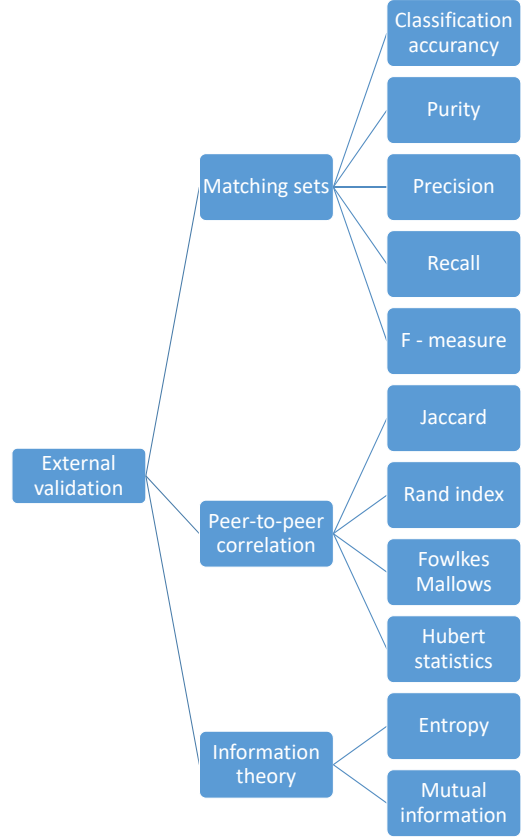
External validation

Matching sets

Classification accurancy

Purity

Precision

Recall

F - measure

Peer-to-peer correlation

Jaccard

Rand index

Fowlkes Mallows

Hubert statistics

Information theory

Entropy

Mutual information